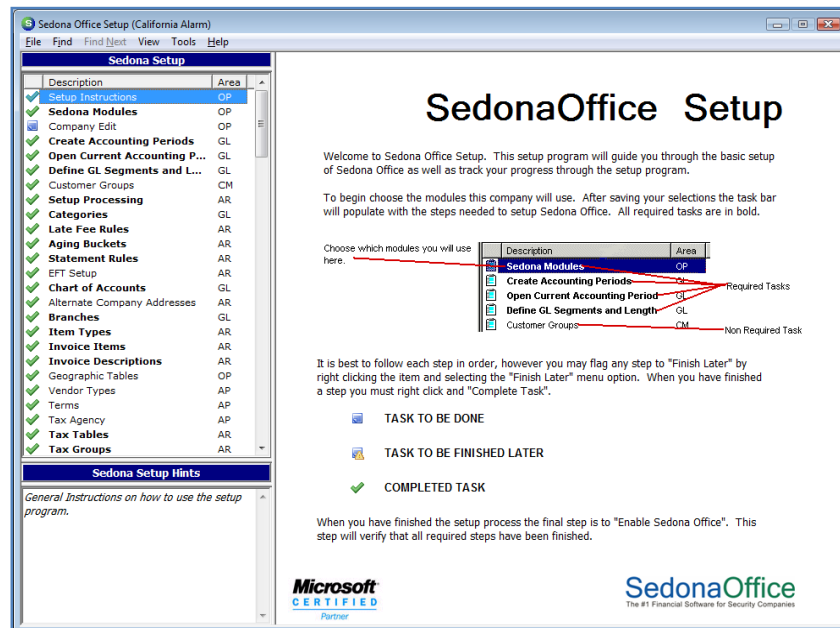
Sedona Office Setup (California Alarm)

File Find Find Next View Tools Help

Sedona Setup

| Description | Area |
|---|---|
| Setup Instructions | OP |
| Sedona Modules | OP |
| Company Edit | OP |
| Create Accounting Periods | GL |
| Open Current Accounting P... | GL |
| Define GL Segments and L... | GL |
| Customer Groups | CM |
| Setup Processing | AR |
| Categories | GL |
| Late Fee Rules | AR |
| Aging Buckets | AR |
| Statement Rules | AR |
| EFT Setup | AR |
| Chart of Accounts | GL |
| Alternate Company Addresses | AR |
| Branches | GL |
| Item Types | AR |
| Invoice Items | AR |
| Invoice Descriptions | AR |
| Geographic Tables | OP |
| Vendor Types | AP |
| Terms | AP |
| Tax Agency | AP |
| Tax Tables | AR |
| Tax Groups | AR |

Sedona Setup Hints

General Instructions on how to use the setup program.

SedonaOffice Setup

Welcome to Sedona Office Setup. This setup program will guide you through the basic setup of Sedona Office as well as track your progress through the setup program.

To begin choose the modules this company will use. After saving your selections the task bar will populate with the steps needed to setup Sedona Office. All required tasks are in bold.

Choose which modules you will use here.

| Description | Area |
|---|---|
| Sedona Modules | OP |
| Create Accounting Periods | GL |
| Open Current Accounting Period | GL |
| Define GL Segments and Length | GL |
| Customer Groups | CM |

Required Tasks

Non Required Task

It is best to follow each step in order, however you may flag any step to "Finish Later" by right clicking the item and selecting the "Finish Later" menu option. When you have finished a step you must right click and "Complete Task".

TASK TO BE DONE

TASK TO BE FINISHED LATER

COMPLETED TASK

When you have finished the setup process the final step is to "Enable Sedona Office". This step will verify that all required steps have been finished.

Microsoft CERTIFIED Partner

SedonaOffice
The #1 Financial Software for Security Companies